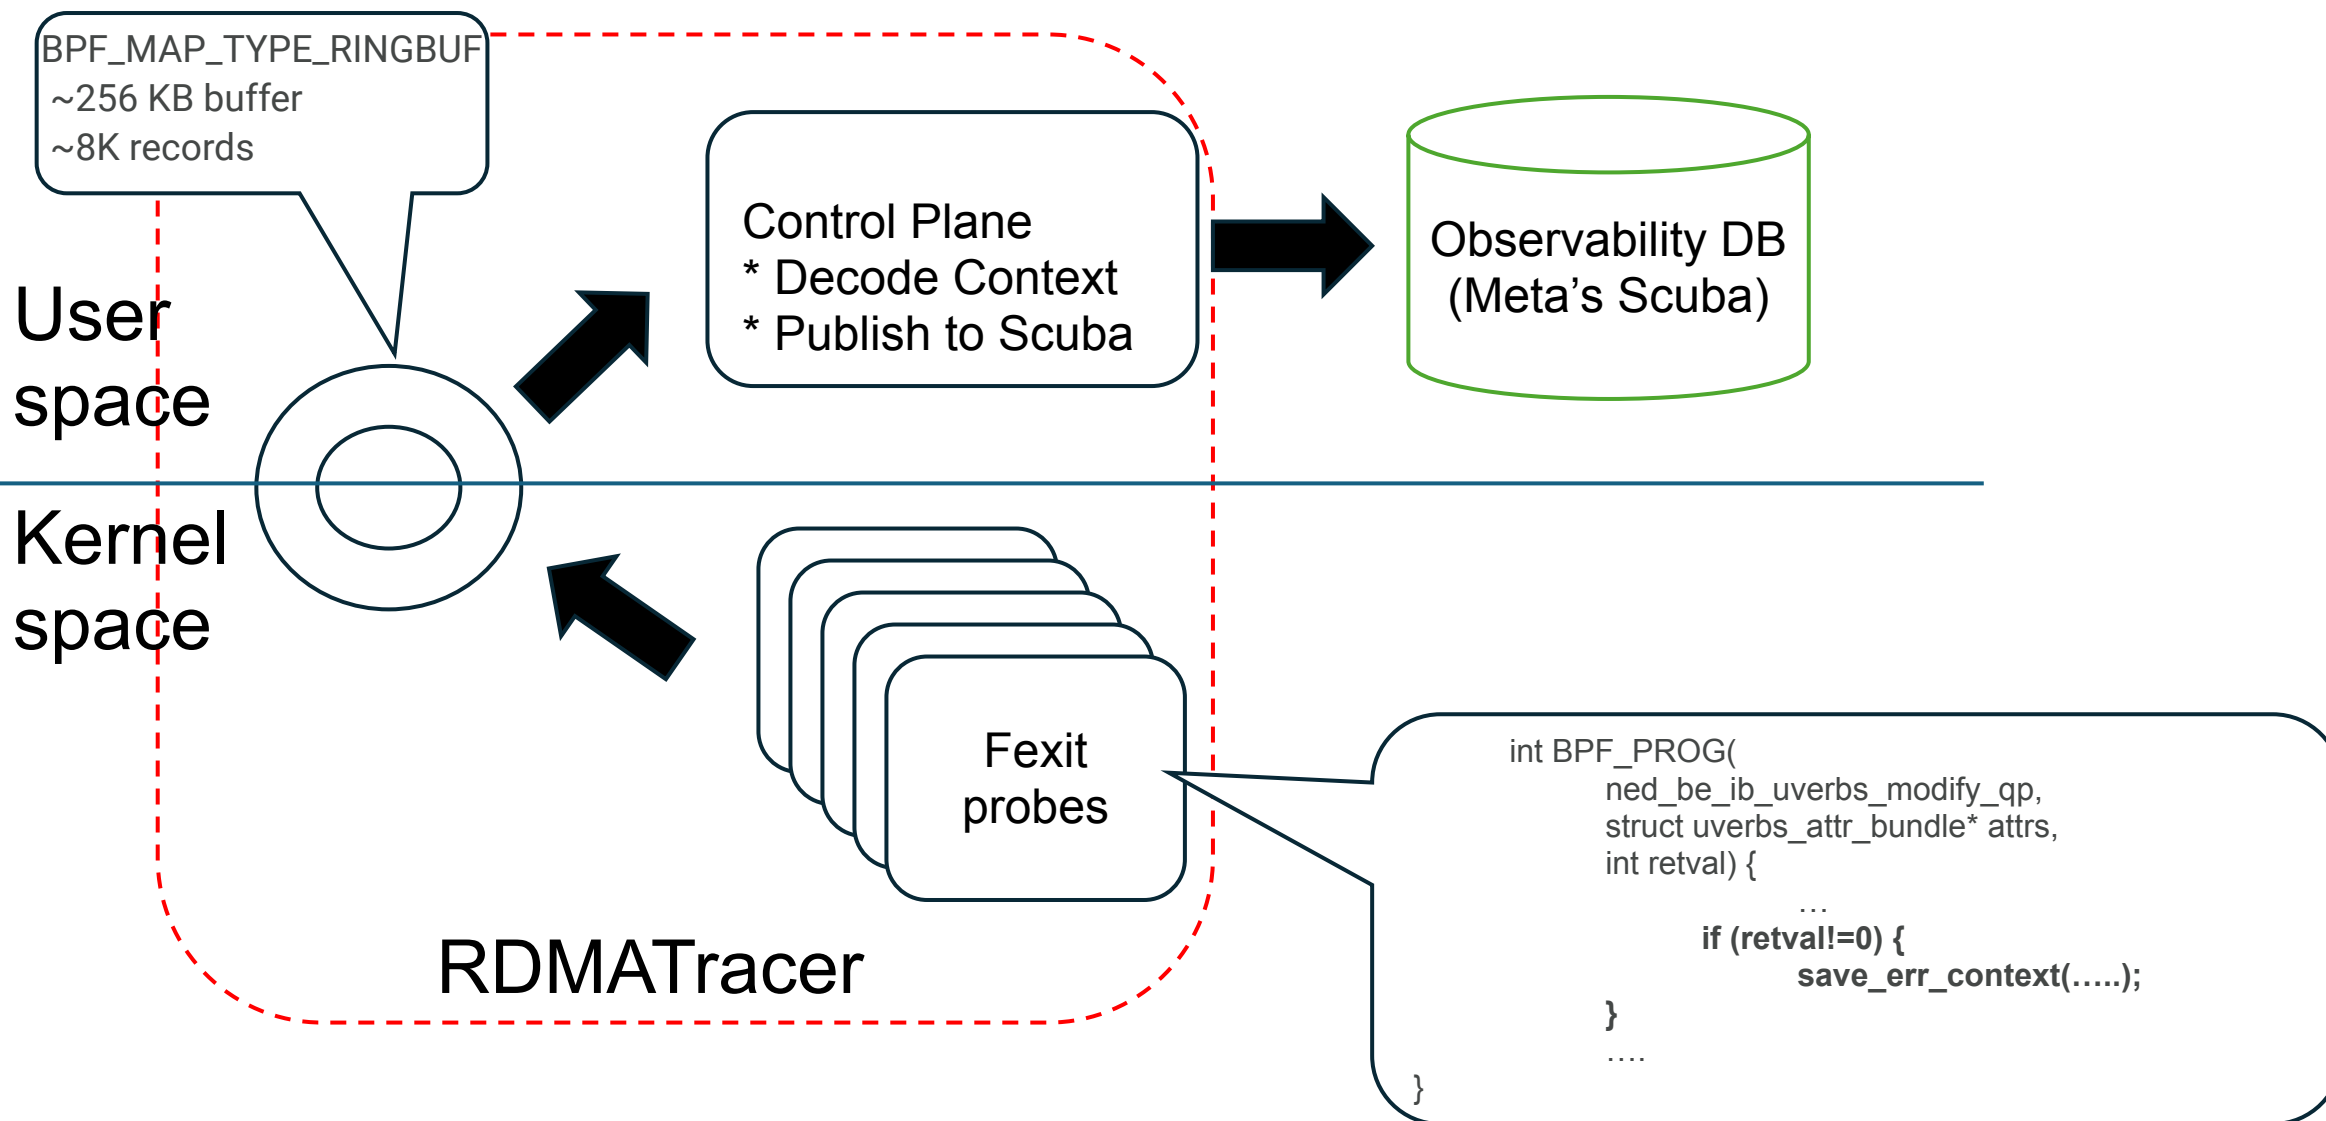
BPF_MAP_TYPE_RINGBUF
~256 KB buffer
~8K records

User space

Kernel space

Control Plane
* Decode Context
* Publish to Scuba

Observability DB
(Meta's Scuba)

Fexit probes

RDMATracer

int BPF_PROG(
ned_be_ib_uverbs_modify_qp,
struct uverbs_attr_bundle* attrs,
int retval) {
…
if (retval!=0) {
save_err_context(…..);
}
….
}